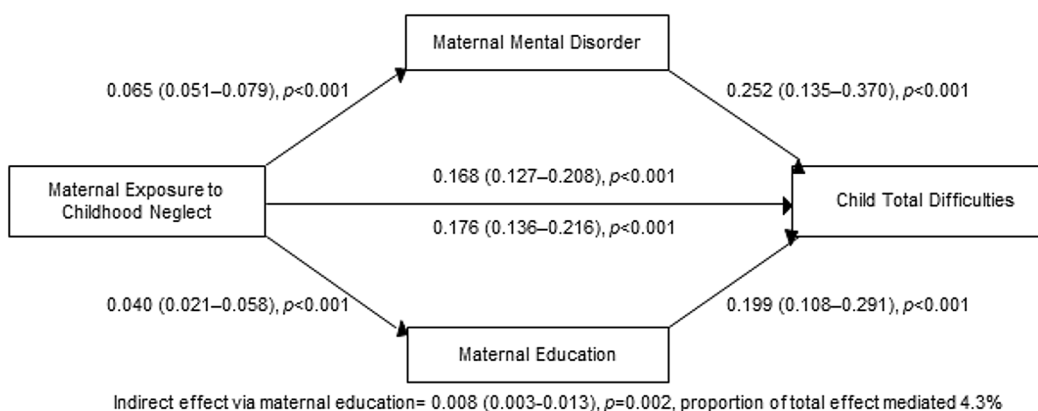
Maternal Mental Disorder

0.065 (0.051–0.079), $p$<0.001

0.252 (0.135–0.370), $p$<0.001

Maternal Exposure to Childhood Neglect

0.168 (0.127–0.208), $p$<0.001

0.176 (0.136–0.216), $p$<0.001

Child Total Difficulties

0.040 (0.021–0.058), $p$<0.001

0.199 (0.108–0.291), $p$<0.001

Maternal Education

Indirect effect via maternal education= 0.008 (0.003-0.013), $p$=0.002, proportion of total effect mediated 4.3%